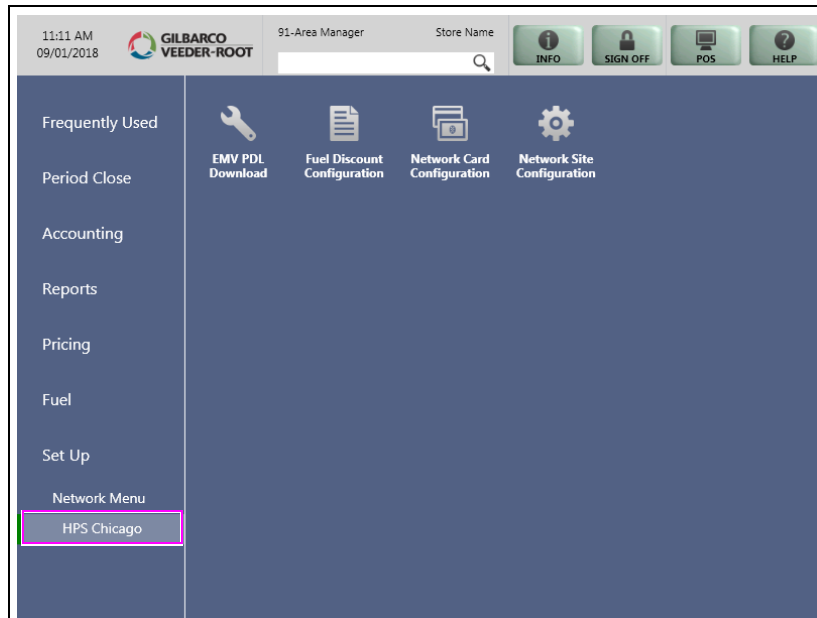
11:11 AM
09/01/2018

GILBARCO
VEEDER-ROOT

91-Area Manager

Store Name

INFO

SIGN OFF

POS

HELP

Frequently Used

Period Close

Accounting

Reports

Pricing

Fuel

Set Up

Network Menu

HPS Chicago

EMV PDL Download

Fuel Discount Configuration

Network Card Configuration

Network Site Configuration